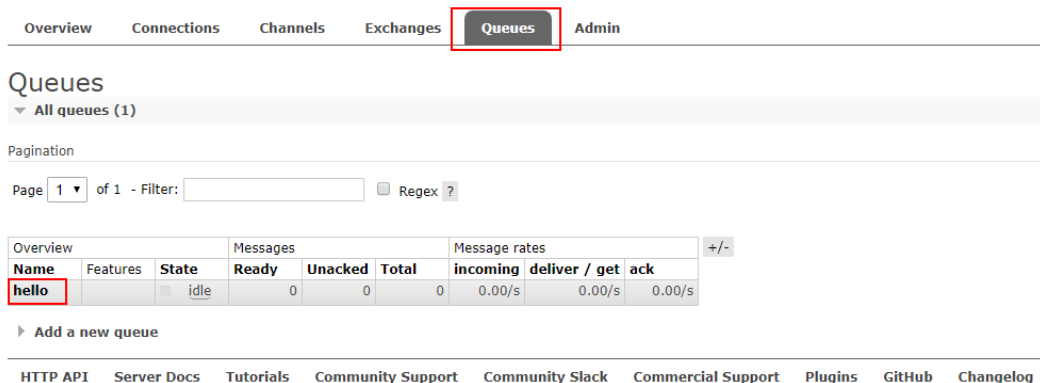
Overview Connections Channels Exchanges Queues Admin

Queues

All queues (1)

Pagination

Page 1 of 1 - Filter: Regex ?

| Overview | | | Messages | | | Message rates | | | +/- |
|---|---|---|---|---|---|---|---|---|---|
| Name | Features | State | Ready | Unacked | Total | incoming | deliver / get | ack | |
| hello | | idle | 0 | 0 | 0 | 0.00/s | 0.00/s | 0.00/s | |

Add a new queue

HTTP API Server Docs Tutorials Community Support Community Slack Commercial Support Plugins GitHub Changelog